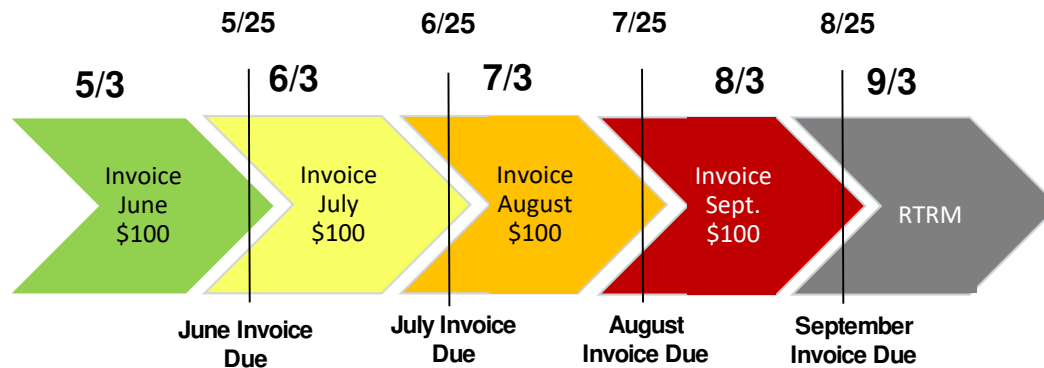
5/25 6/25 7/25 8/25

5/3 6/3 7/3 8/3 9/3

Invoice June $100

Invoice July $100

Invoice August $100

Invoice Sept. $100

RTRM

June Invoice Due

July Invoice Due

August Invoice Due

September Invoice Due